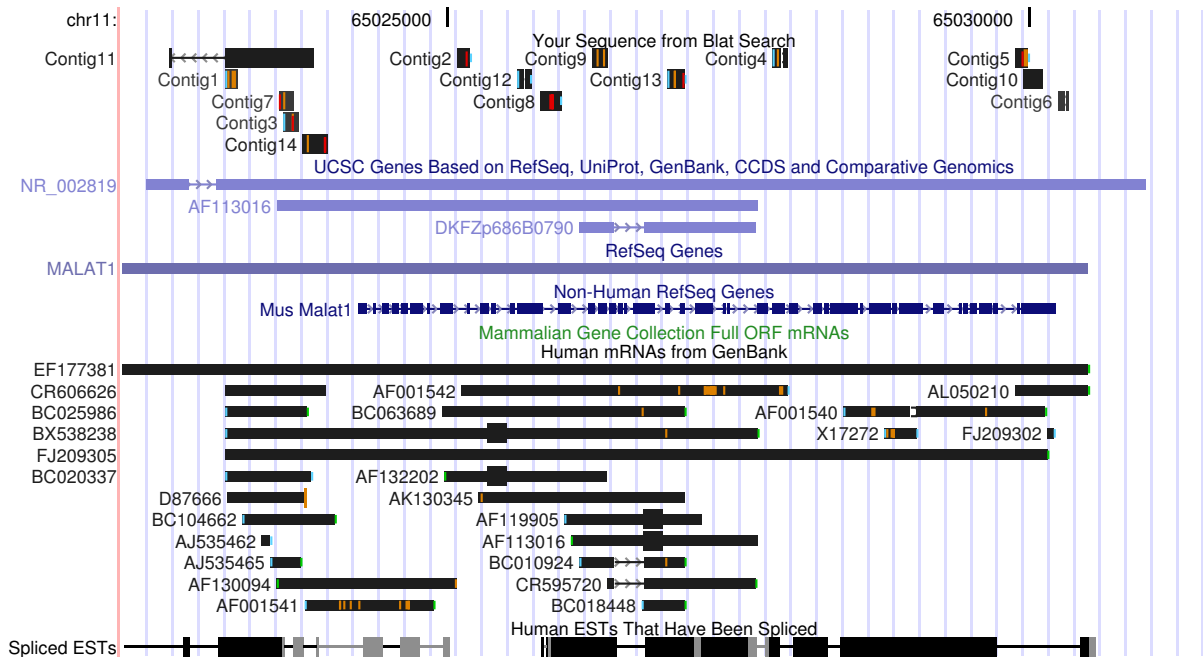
chr11: 65025000 65030000

Your Sequence from Blat Search

Contig11
Contig1
Contig7
Contig3
Contig14
Contig2
Contig12
Contig9
Contig8
Contig13
Contig4
Contig5
Contig10
Contig6

UCSC Genes Based on RefSeq, UniProt, GenBank, CCDS and Comparative Genomics

NR_002819
AF113016
DKFZp686B0790

RefSeq Genes

MALAT1

Non-Human RefSeq Genes

Mus Malat1

Mammalian Gene Collection Full ORF mRNAs

Human mRNAs from GenBank

EF177381
CR606626
AF001542
AL050210
BC025986
BC063689
AF001540
BX538238
X17272
FJ209302
FJ209305
BC020337
AF132202
D87666
AK130345
BC104662
AF119905
AJ535462
AF113016
AJ535465
BC010924
AF130094
CR595720
AF001541
BC018448

Human ESTs That Have Been Spliced

Spliced ESTs